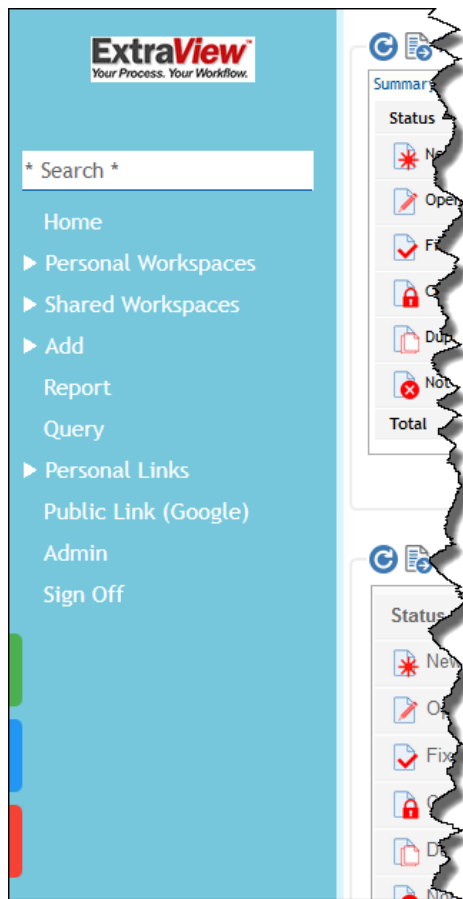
ExtraView
Your Process. Your Workflow.

* Search *

Home
Personal Workspaces
Shared Workspaces
Add
Report
Query
Personal Links
Public Link (Google)
Admin
Sign Off

Summary

| Status |
|---|
| Ne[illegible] |
| Ope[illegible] |
| Fi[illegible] |
| C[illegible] |
| Dup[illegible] |
| Not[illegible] |
| Total |

| Status |
|---|
| New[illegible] |
| Op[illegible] |
| Fix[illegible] |
| C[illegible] |
| D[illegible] |
| No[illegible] |